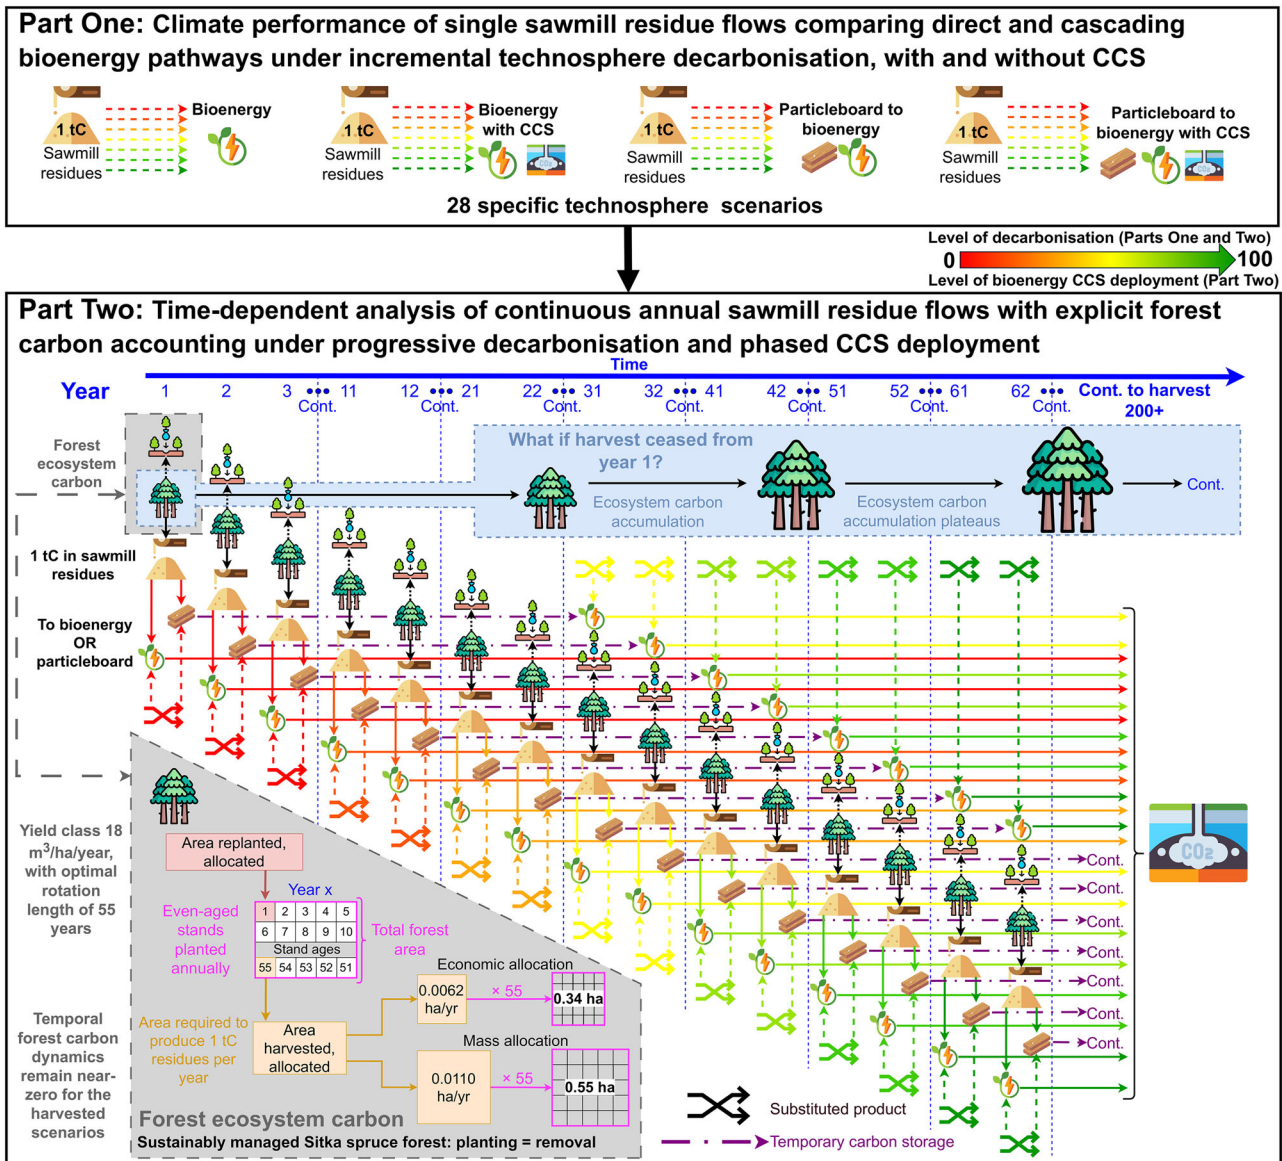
Part One: Climate performance of single sawmill residue flows comparing direct and cascading bioenergy pathways under incremental technosphere decarbonisation, with and without CCS

1 tC Sawmill residues
Bioenergy

1 tC Sawmill residues
Bioenergy with CCS

1 tC Sawmill residues
Particleboard to bioenergy

1 tC Sawmill residues
Particleboard to bioenergy with CCS

28 specific technosphere scenarios

Level of decarbonisation (Parts One and Two)
0
100
Level of bioenergy CCS deployment (Part Two)

Part Two: Time-dependent analysis of continuous annual sawmill residue flows with explicit forest carbon accounting under progressive decarbonisation and phased CCS deployment

Time
Year 1 2 3 ••• 11 Cont. 12 ••• 21 Cont. 22 ••• 31 Cont. 32 ••• 41 Cont. 42 ••• 51 Cont. 52 ••• 61 Cont. 62 ••• Cont. Cont. to harvest 200+

Forest ecosystem carbon

What if harvest ceased from year 1?
Ecosystem carbon accumulation
Ecosystem carbon accumulation plateaus
Cont.

1 tC in sawmill residues

To bioenergy OR particleboard

Yield class 18 m$^3$/ha/year, with optimal rotation length of 55 years

Temporal forest carbon dynamics remain near-zero for the harvested scenarios

Area replanted, allocated

Year x

Even-aged stands planted annually

| 1 | 2 | 3 | 4 | 5 |
|---|---|---|---|---|
| 6 | 7 | 8 | 9 | 10 |
| Stand ages | | | | |
| 55 | 54 | 53 | 52 | 51 |

Total forest area

Economic allocation
0.0062 ha/yr
× 55
0.34 ha

Area required to produce 1 tC residues per year

Area harvested, allocated

Mass allocation
0.0110 ha/yr
× 55
0.55 ha

Forest ecosystem carbon
Sustainably managed Sitka spruce forest: planting = removal

Cont.
Cont.
Cont.
Cont.
Cont.
Cont.
Cont.

CO2

Substituted product
Temporary carbon storage